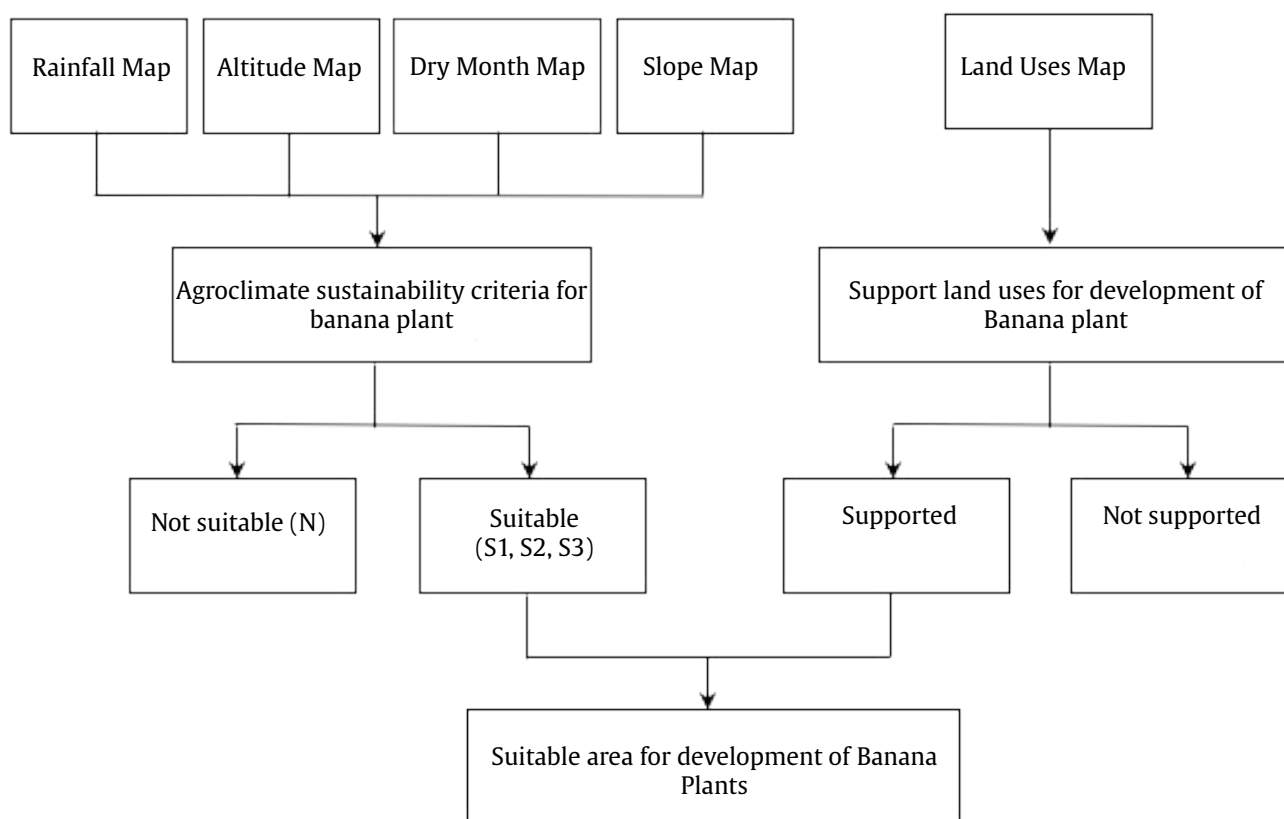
Rainfall Map

Altitude Map

Dry Month Map

Slope Map

Land Uses Map

Agroclimate sustainability criteria for banana plant

Support land uses for development of Banana plant

Not suitable (N)

Suitable (S1, S2, S3)

Supported

Not supported

Suitable area for development of Banana Plants